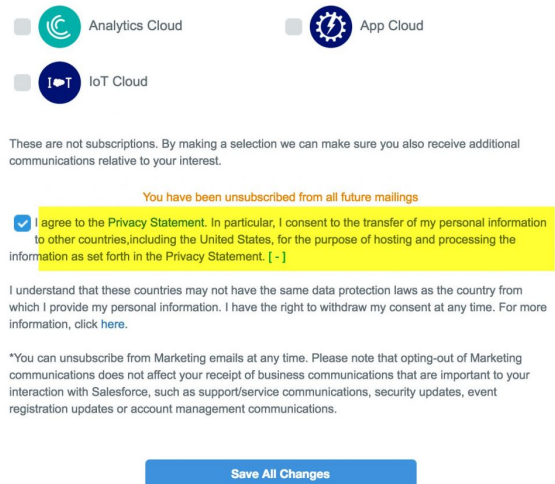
Analytics Cloud

App Cloud

IoT Cloud

These are not subscriptions. By making a selection we can make sure you also receive additional communications relative to your interest.

You have been unsubscribed from all future mailings

I agree to the Privacy Statement. In particular, I consent to the transfer of my personal information to other countries,including the United States, for the purpose of hosting and processing the information as set forth in the Privacy Statement. [ - ]

I understand that these countries may not have the same data protection laws as the country from which I provide my personal information. I have the right to withdraw my consent at any time. For more information, click here.

*You can unsubscribe from Marketing emails at any time. Please note that opting-out of Marketing communications does not affect your receipt of business communications that are important to your interaction with Salesforce, such as support/service communications, security updates, event registration updates or account management communications.

Save All Changes